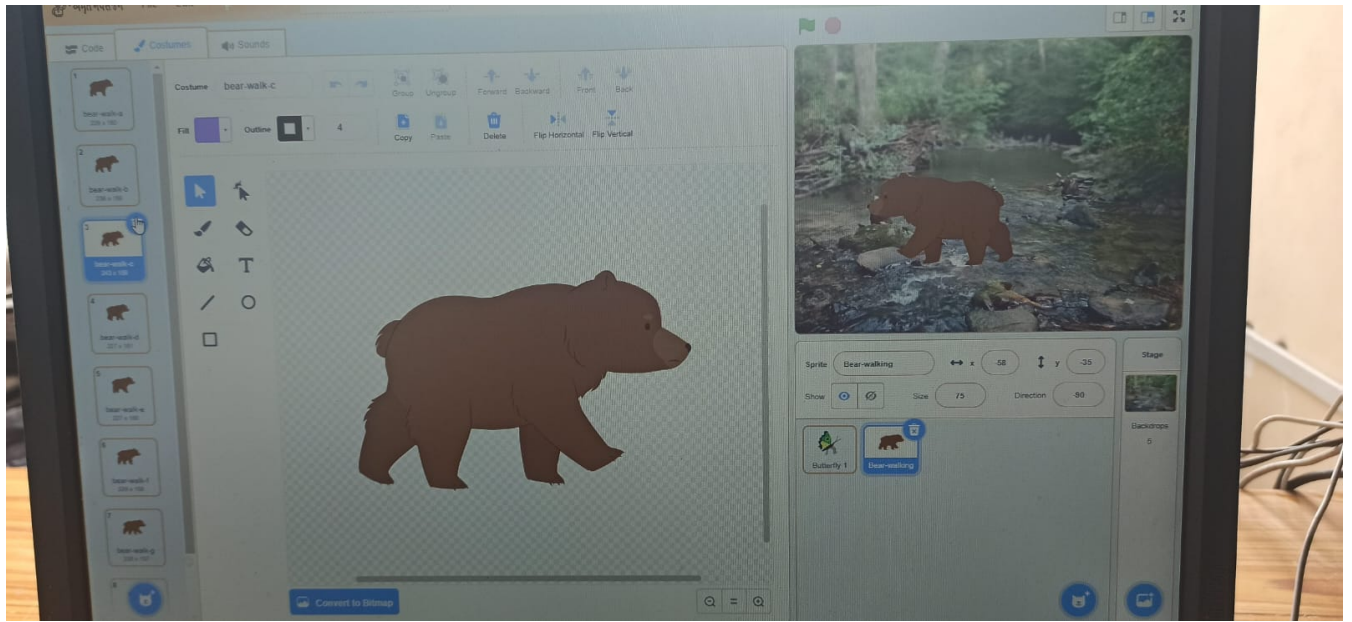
Code
Costumes
Sounds

1
bear-walk-a
2
bear-walk-b
3
bear-walk-c
4
bear-walk-d
5
bear-walk-e
6
bear-walk-f
7
bear-walk-g

Costume bear-walk-c
Group Ungroup
Forward Backward
Front Back
Fill
Outline
4
Copy
Paste
Delete
Flip Horizontal
Flip Vertical

Convert to Bitmap

Sprite Bear-walking
x -58
y -35
Show
Size 75
Direction 90

Butterfly 1
Bear-walking

Stage
Backdrops
5